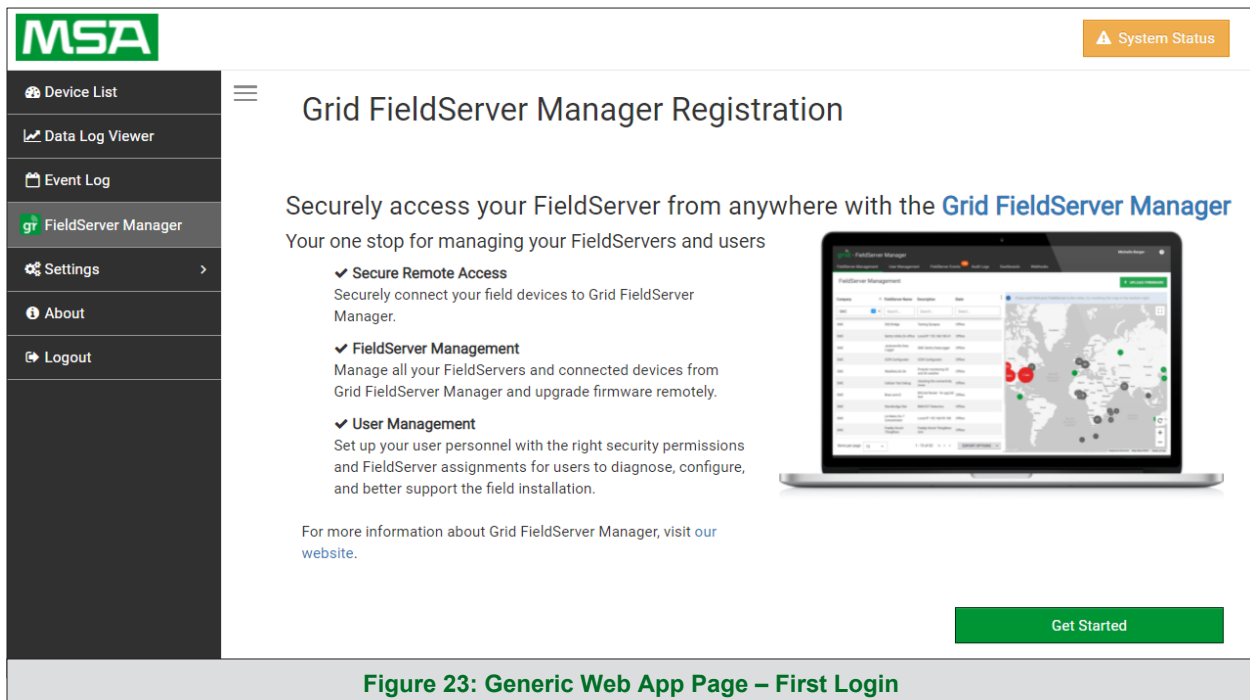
MSA

System Status

Device List

Data Log Viewer

Event Log

gr FieldServer Manager

Settings

About

Logout

Grid FieldServer Manager Registration

Securely access your FieldServer from anywhere with the Grid FieldServer Manager

Your one stop for managing your FieldServers and users

✔ Secure Remote Access
Securely connect your field devices to Grid FieldServer Manager.

✔ FieldServer Management
Manage all your FieldServers and connected devices from Grid FieldServer Manager and upgrade firmware remotely.

✔ User Management
Set up your user personnel with the right security permissions and FieldServer assignments for users to diagnose, configure, and better support the field installation.

For more information about Grid FieldServer Manager, visit our website.

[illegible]

Get Started

Figure 23: Generic Web App Page – First Login